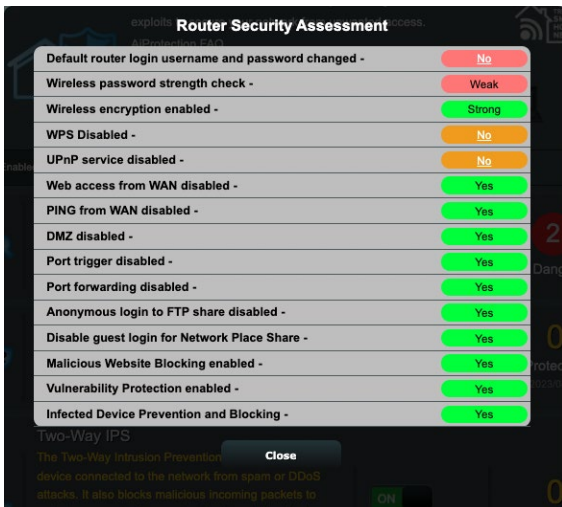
exploits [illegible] access.
AiProtection FAQ

Router Security Assessment

| | |
|---|---|
| Default router login username and password changed - | No |
| Wireless password strength check - | Weak |
| Wireless encryption enabled - | Strong |
| WPS Disabled - | No |
| UPnP service disabled - | No |
| Web access from WAN disabled - | Yes |
| PING from WAN disabled - | Yes |
| DMZ disabled - | Yes |
| Port trigger disabled - | Yes |
| Port forwarding disabled - | Yes |
| Anonymous login to FTP share disabled - | Yes |
| Disable guest login for Network Place Share - | Yes |
| Malicious Website Blocking enabled - | Yes |
| Vulnerability Protection enabled - | Yes |
| Infected Device Prevention and Blocking - | Yes |

Enable

2
Dang

0
Protec
2023/

Two-Way IPS
The Two-Way Intrusion Prevention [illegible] device connected to the network from spam or DDoS attacks. It also blocks malicious incoming packets to

Close

ON

0